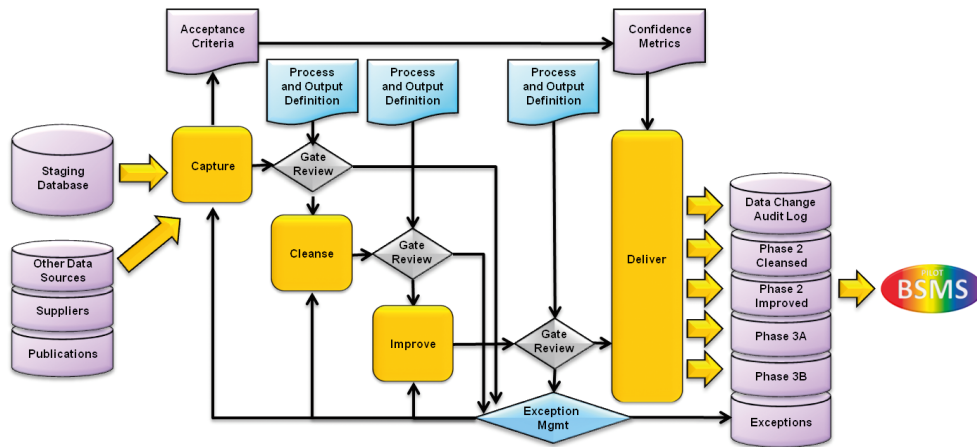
Acceptance Criteria

Confidence Metrics

Process and Output Definition

Process and Output Definition

Process and Output Definition

Staging Database

Capture

Gate Review

Other Data Sources

Suppliers

Publications

Cleanse

Gate Review

Improve

Gate Review

Deliver

Exception Mgmt

Data Change Audit Log

Phase 2 Cleansed

Phase 2 Improved

Phase 3A

Phase 3B

Exceptions

PILOT

BSMS